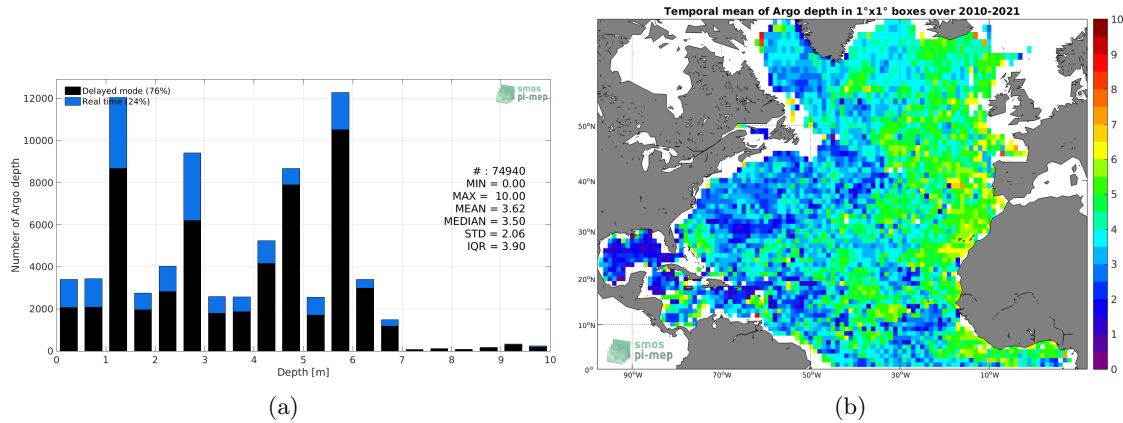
Delayed mode (76%)
Real time (24%)

smos pi-mep

Number of Argo depth

12000
10000
8000
6000
4000
2000
0

# : 74940
MIN = 0.00
MAX = 10.00
MEAN = 3.62
MEDIAN = 3.50
STD = 2.06
IQR = 3.90

0 1 2 3 4 5 6 7 8 9 10
Depth [m]

(a)

Temporal mean of Argo depth in 1°x1° boxes over 2010-2021

50°N
40°N
30°N
20°N
10°N
0°

90°W 70°W 50°W 30°W 10°W

smos pi-mep

10
9
8
7
6
5
4
3
2
1
0

(b)